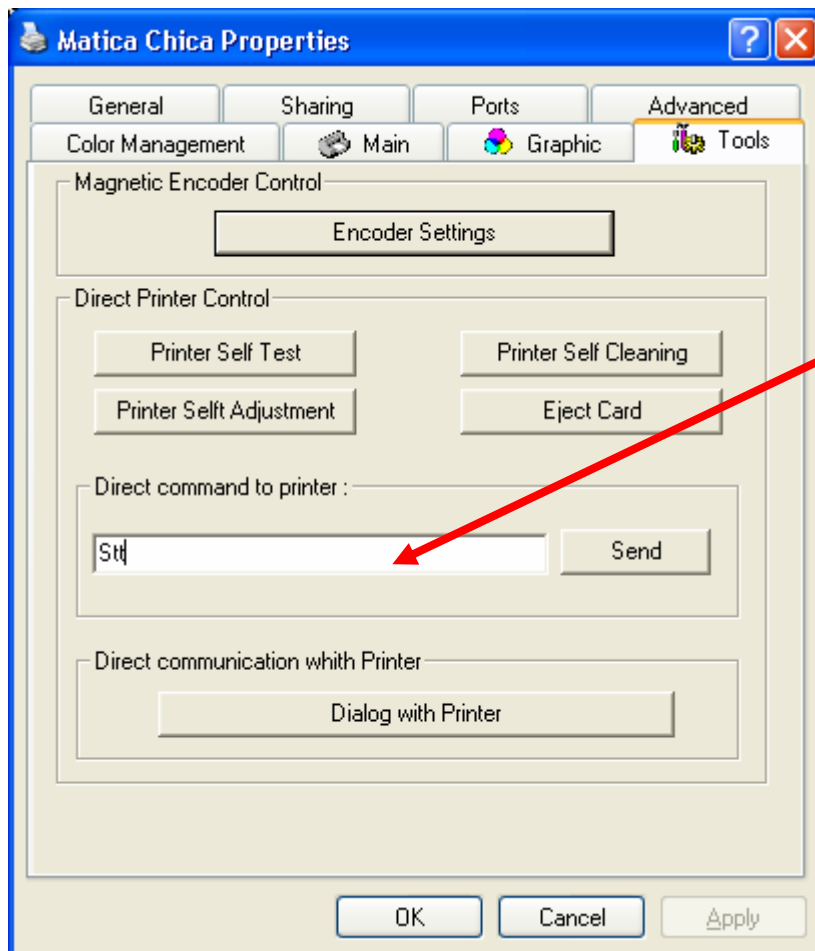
Matica Chica Properties

?

General

Sharing

Ports

Advanced

Color Management

Main

Graphic

Tools

Magnetic Encoder Control

Encoder Settings

Direct Printer Control

Printer Self Test

Printer Self Cleaning

Printer Selft Adjustment

Eject Card

Direct command to printer :

Stt

Send

Direct communication whith Printer

Dialog with Printer

OK

Cancel

Apply